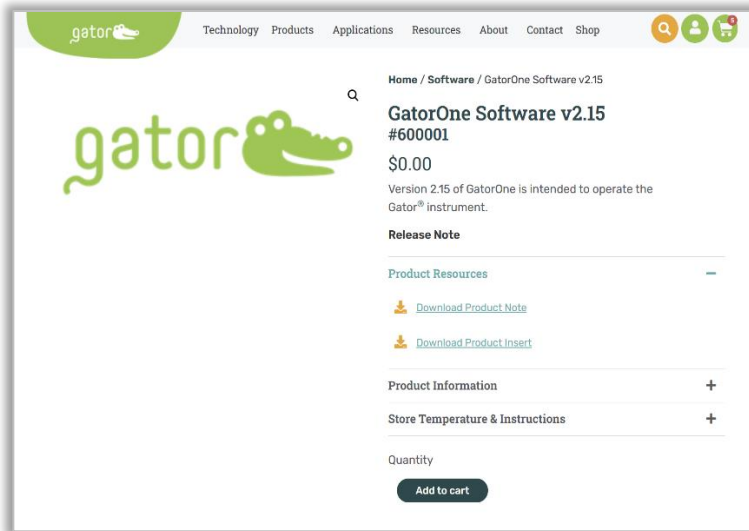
gator

Technology Products Applications Resources About Contact Shop

0

gator

Home / Software / GatorOne Software v2.15

GatorOne Software v2.15
#600001

$0.00

Version 2.15 of GatorOne is intended to operate the Gator® instrument.

Release Note

Product Resources –

Download Product Note

Download Product Insert

Product Information +

Store Temperature & Instructions +

Quantity

Add to cart